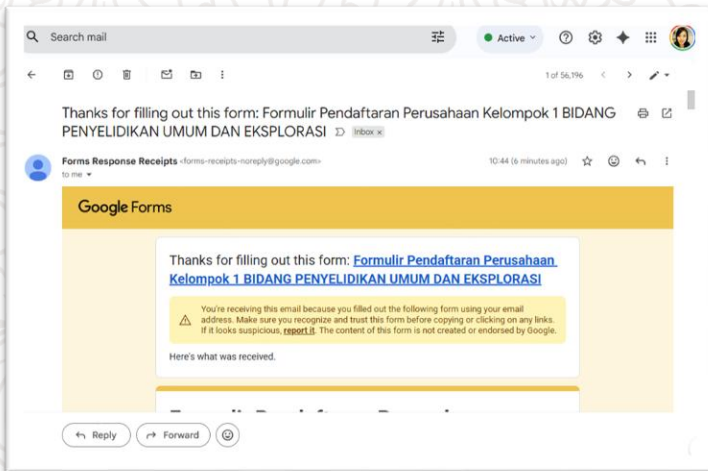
Search mail

Active

1 of 56,196

Thanks for filling out this form: Formulir Pendaftaran Perusahaan Kelompok 1 BIDANG PENYELIDIKAN UMUM DAN EKSPLORASI Inbox ×

Forms Response Receipts <forms-receipts-noreply@google.com>
to me

10:44 (6 minutes ago)

Google Forms

Thanks for filling out this form: Formulir Pendaftaran Perusahaan Kelompok 1 BIDANG PENYELIDIKAN UMUM DAN EKSPLORASI

You're receiving this email because you filled out the following form using your email address. Make sure you recognize and trust this form before copying or clicking on any links. If it looks suspicious, report it. The content of this form is not created or endorsed by Google.

Here's what was received.

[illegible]

Reply

Forward